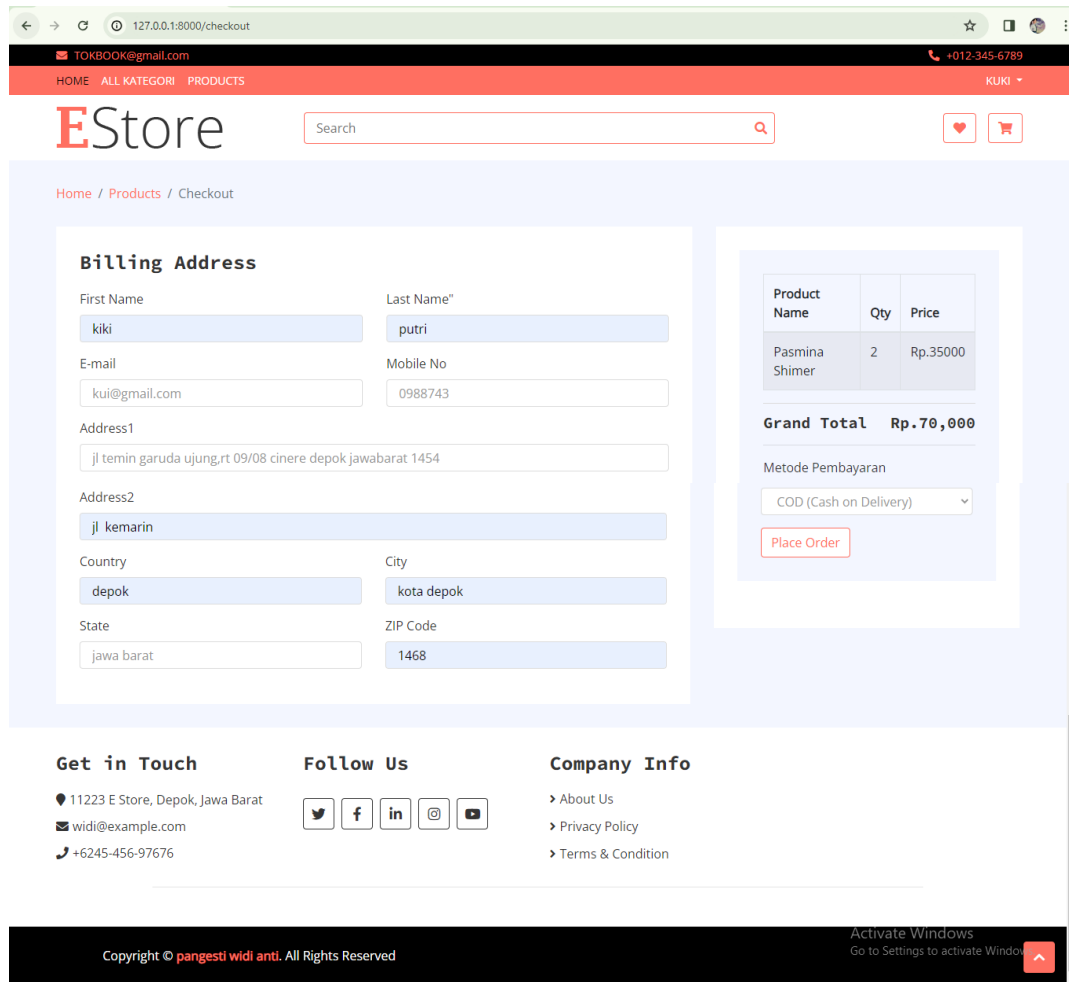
127.0.0.1:8000/checkout

TOKBOOK@gmail.com
+012-345-6789

HOME ALL KATEGORI PRODUCTS
KUKI

EStore

Search

Home / Products / Checkout

Billing Address

First Name
kiki

Last Name"
putri

E-mail
kui@gmail.com

Mobile No
0988743

Address1
jl temin garuda ujung,rt 09/08 cinere depok jawabarat 1454

Address2
jl kemarin

Country
depok

City
kota depok

State
jawa barat

ZIP Code
1468

| Product Name | Qty | Price |
|---|---|---|
| Pasmina Shimer | 2 | Rp.35000 |

Grand Total Rp.70,000

Metode Pembayaran

COD (Cash on Delivery)

Place Order

Get in Touch

11223 E Store, Depok, Jawa Barat
widi@example.com
+6245-456-97676

Follow Us

Company Info

About Us
Privacy Policy
Terms & Condition

Activate Windows
Go to Settings to activate Window

Copyright © pangesti widi anti. All Rights Reserved